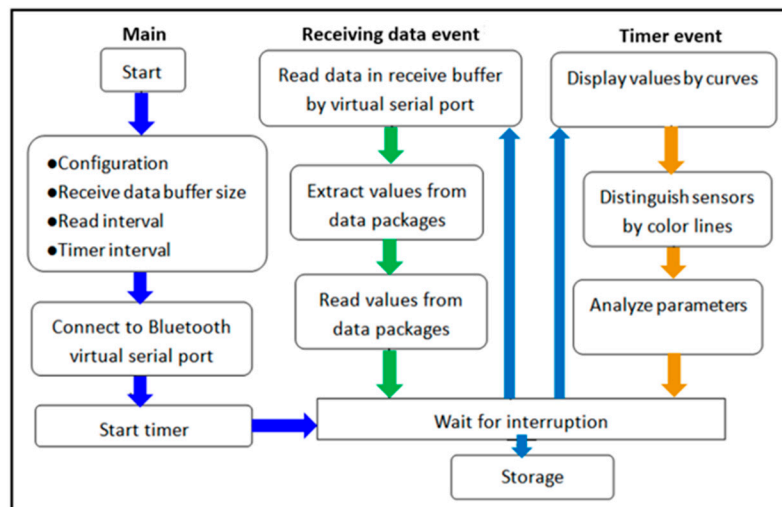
Main

Start

●Configuration
●Receive data buffer size
●Read interval
●Timer interval

Connect to Bluetooth virtual serial port

Start timer

Receiving data event

Read data in receive buffer by virtual serial port

Extract values from data packages

Read values from data packages

Timer event

Display values by curves

Distinguish sensors by color lines

Analyze parameters

Wait for interruption

Storage